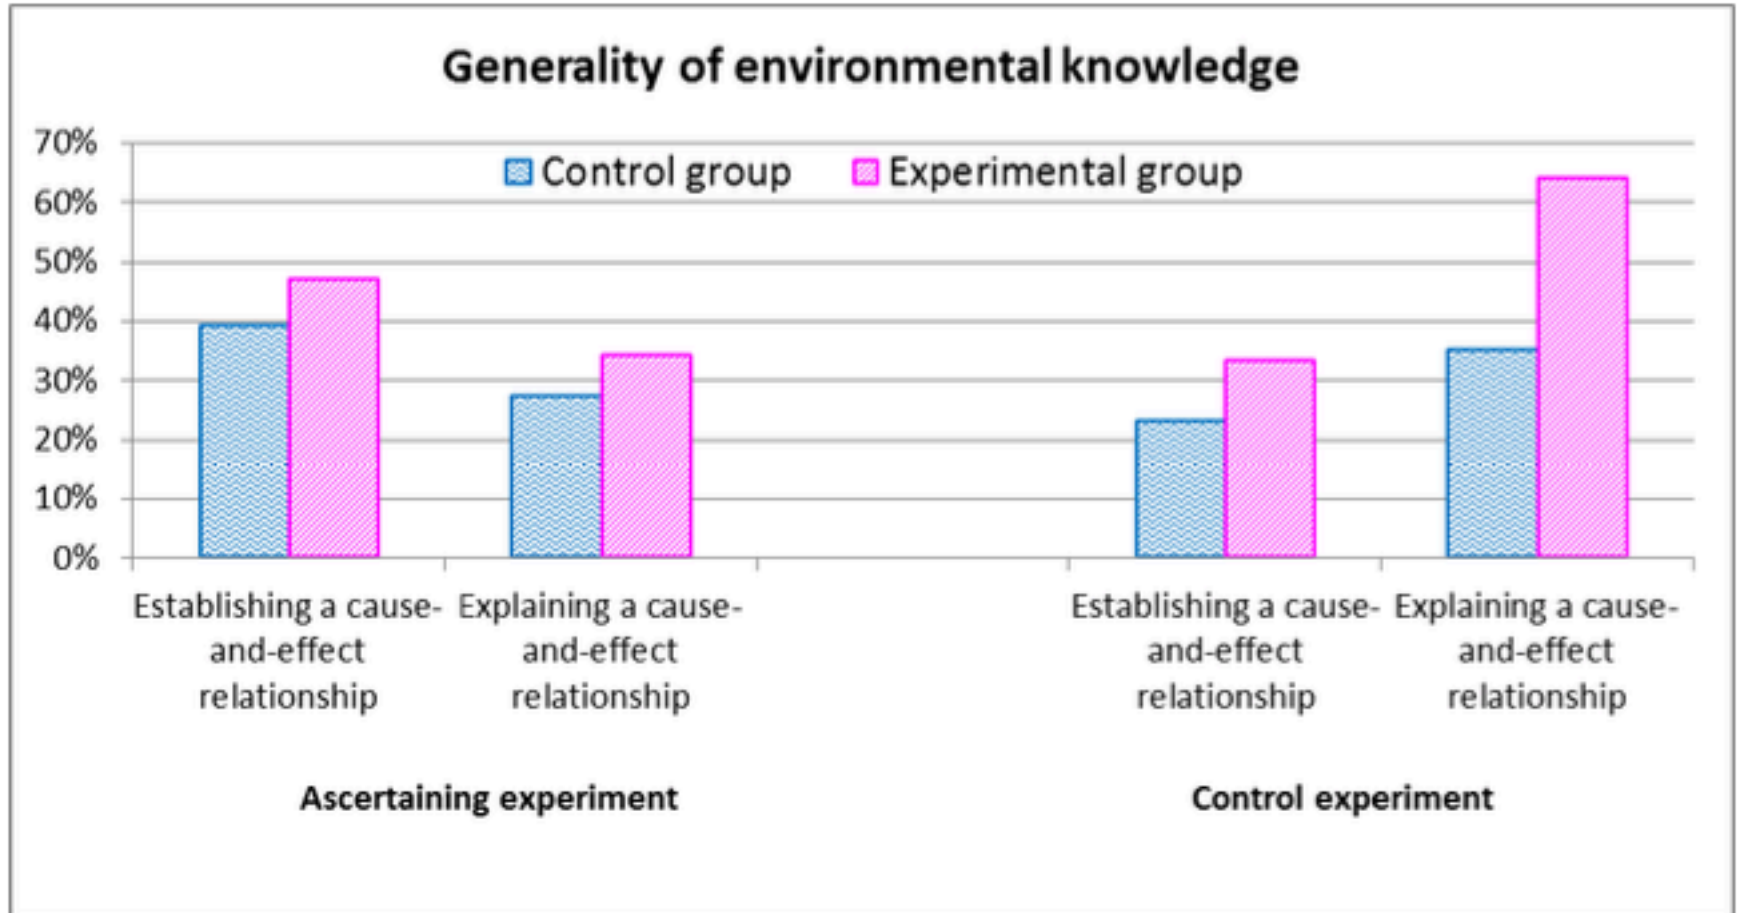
Generality of environmental knowledge

70%
60%
50%
40%
30%
20%
10%
0%

Control group Experimental group

Establishing a cause-and-effect relationship

Explaining a cause-and-effect relationship

Establishing a cause-and-effect relationship

Explaining a cause-and-effect relationship

Ascertaining experiment

Control experiment